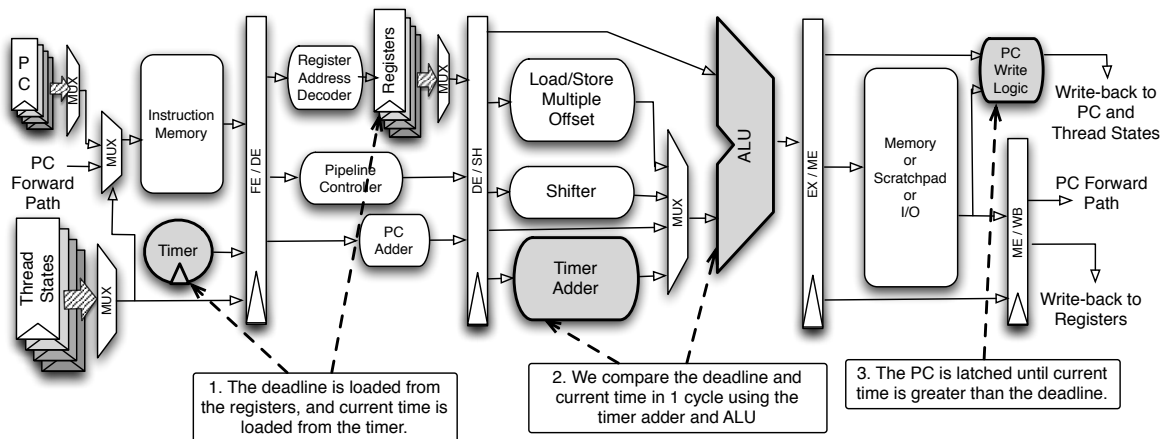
PC

MUX

Instruction Memory

MUX

PC Forward Path

Thread States

MUX

Timer

FE / DE

Register Address Decoder

Pipeline Controller

PC Adder

Registers

MUX

DE / SH

Load/Store Multiple Offset

Shifter

Timer Adder

MUX

ALU

EX / ME

Memory or Scratchpad or I/O

PC Write Logic

Write-back to PC and Thread States

ME / WB

PC Forward Path

Write-back to Registers

1. The deadline is loaded from the registers, and current time is loaded from the timer.

2. We compare the deadline and current time in 1 cycle using the timer adder and ALU

3. The PC is latched until current time is greater than the deadline.